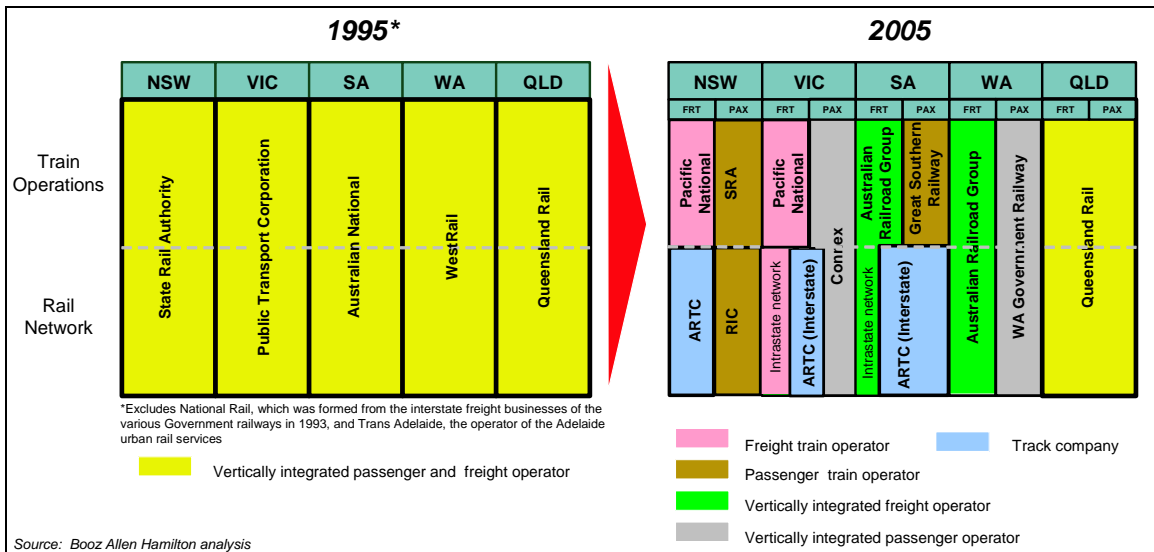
1995*

| NSW | VIC | SA | WA | QLD |
|---|---|---|---|---|
| State Rail Authority | Public Transport Corporation | Australian National | WestRail | Queensland Rail |

Train Operations

Rail Network

*Excludes National Rail, which was formed from the interstate freight businesses of the various Government railways in 1993, and Trans Adelaide, the operator of the Adelaide urban rail services

Vertically integrated passenger and freight operator

2005

| NSW | | VIC | | SA | | WA | | QLD | |
|---|---|---|---|---|---|---|---|---|---|
| FRT | PAX | FRT | PAX | FRT | PAX | FRT | PAX | FRT | PAX |
| Pacific National | SRA | Pacific National | Connex | Australian Railroad Group | Great Southern Railway | Australian Railroad Group | WA Government Railway | Queensland Rail | |
| ARTC | RIC | Intrastate network / ARTC (Interstate) | Connex | Intrastate network | ARTC (Interstate) | Australian Railroad Group | WA Government Railway | Queensland Rail | |

Freight train operator

Track company

Passenger train operator

Vertically integrated freight operator

Vertically integrated passenger operator

Source: Booz Allen Hamilton analysis